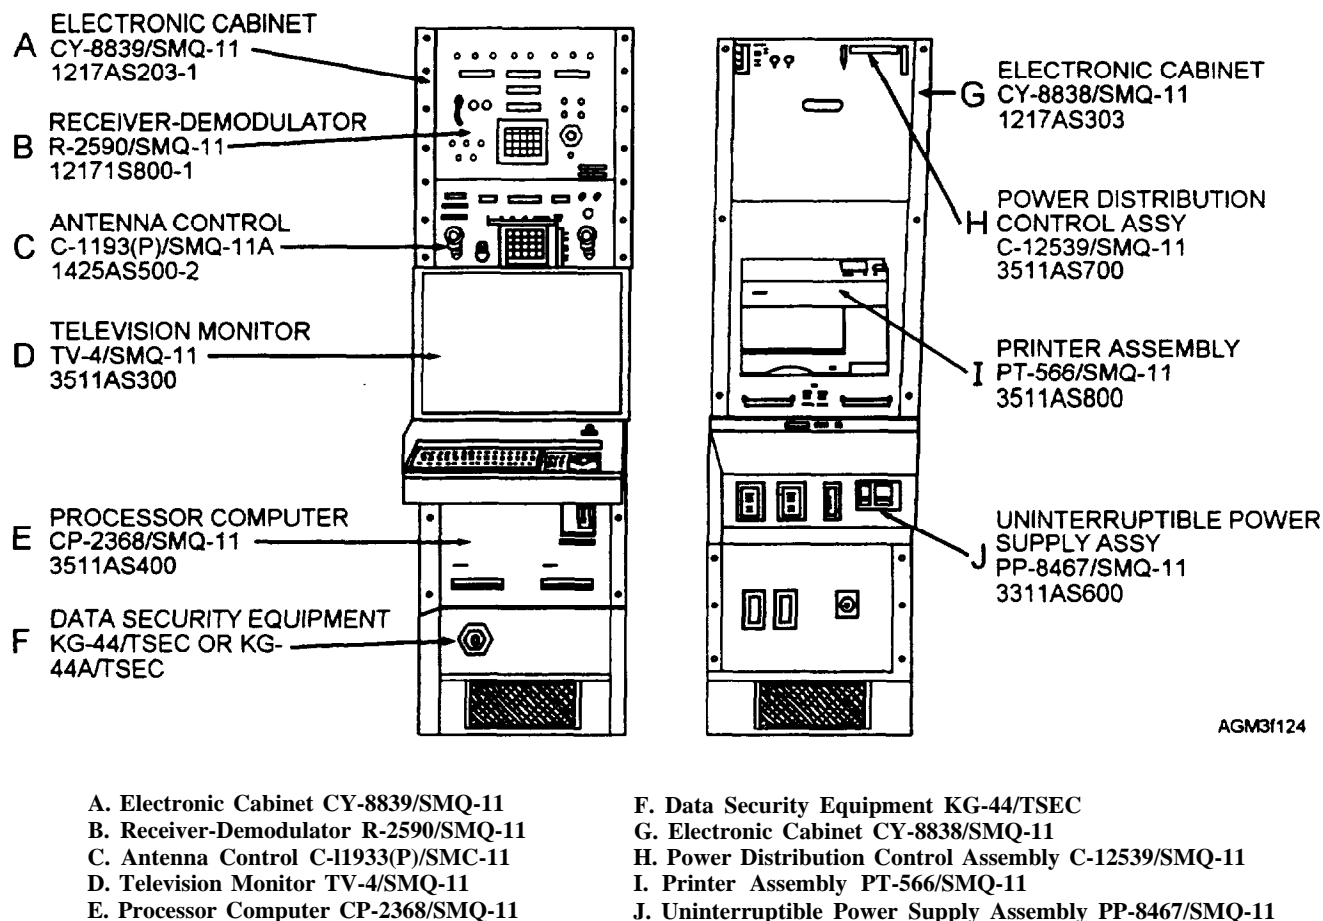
A ELECTRONIC CABINET CY-8839/SMQ-11 1217AS203-1

B RECEIVER-DEMODULATOR R-2590/SMQ-11 12171S800-1

C ANTENNA CONTROL C-1193(P)/SMQ-11A 1425AS500-2

D TELEVISION MONITOR TV-4/SMQ-11 3511AS300

E PROCESSOR COMPUTER CP-2368/SMQ-11 3511AS400

F DATA SECURITY EQUIPMENT KG-44/TSEC OR KG-44A/TSEC

G ELECTRONIC CABINET CY-8838/SMQ-11 1217AS303

H POWER DISTRIBUTION CONTROL ASSY C-12539/SMQ-11 3511AS700

I PRINTER ASSEMBLY PT-566/SMQ-11 3511AS800

J UNINTERRUPTIBLE POWER SUPPLY ASSY PP-8467/SMQ-11 3311AS600

AGM3f124

A. Electronic Cabinet CY-8839/SMQ-11
B. Receiver-Demodulator R-2590/SMQ-11
C. Antenna Control C-l1933(P)/SMC-11
D. Television Monitor TV-4/SMQ-11
E. Processor Computer CP-2368/SMQ-11

F. Data Security Equipment KG-44/TSEC
G. Electronic Cabinet CY-8838/SMQ-11
H. Power Distribution Control Assembly C-12539/SMQ-11
I. Printer Assembly PT-566/SMQ-11
J. Uninterruptible Power Supply Assembly PP-8467/SMQ-11